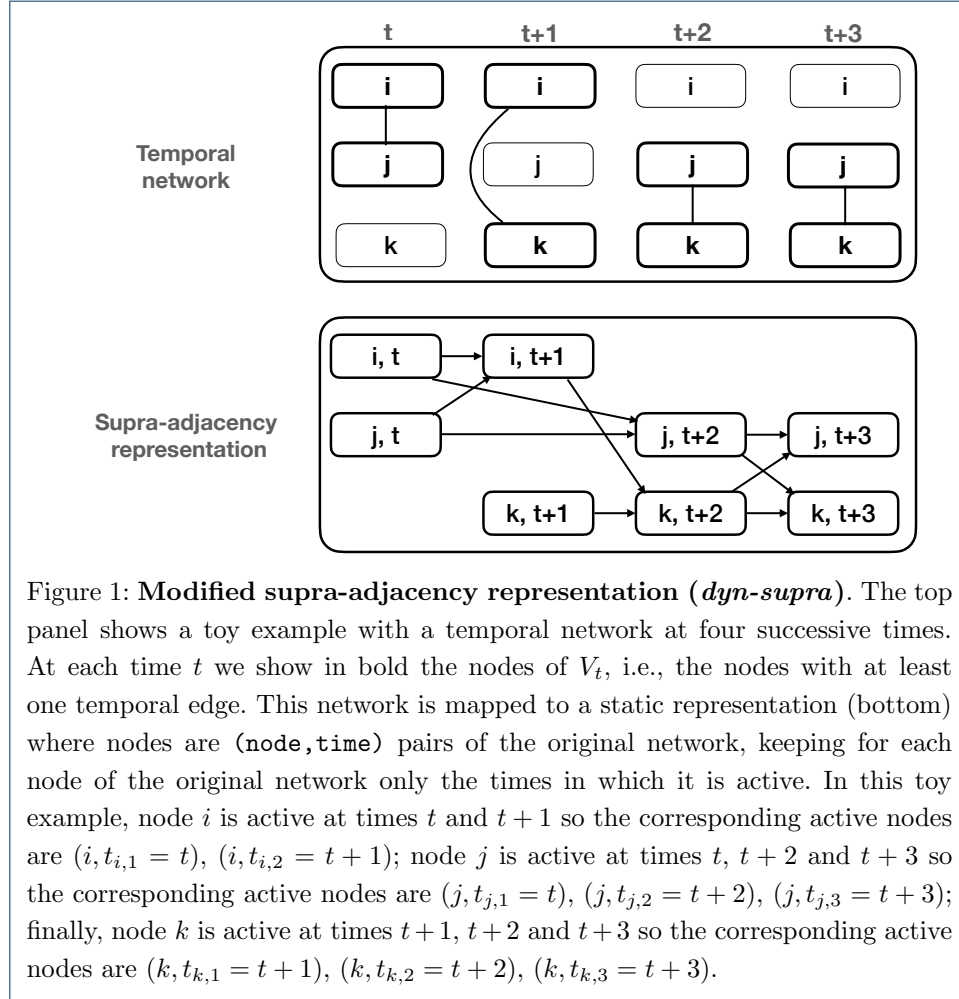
t t+1 t+2 t+3

Temporal network

i i i i
j j j j
k k k k

Supra-adjacency representation

i, t
i, t+1
j, t
j, t+2
j, t+3
k, t+1
k, t+2
k, t+3

Figure 1: **Modified supra-adjacency representation (*dyn-supra*)**. The top panel shows a toy example with a temporal network at four successive times. At each time $t$ we show in bold the nodes of $V_t$, i.e., the nodes with at least one temporal edge. This network is mapped to a static representation (bottom) where nodes are (node,time) pairs of the original network, keeping for each node of the original network only the times in which it is active. In this toy example, node $i$ is active at times $t$ and $t+1$ so the corresponding active nodes are $(i, t_{i,1} = t)$, $(i, t_{i,2} = t+1)$; node $j$ is active at times $t$, $t+2$ and $t+3$ so the corresponding active nodes are $(j, t_{j,1} = t)$, $(j, t_{j,2} = t+2)$, $(j, t_{j,3} = t+3)$; finally, node $k$ is active at times $t+1$, $t+2$ and $t+3$ so the corresponding active nodes are $(k, t_{k,1} = t+1)$, $(k, t_{k,2} = t+2)$, $(k, t_{k,3} = t+3)$.